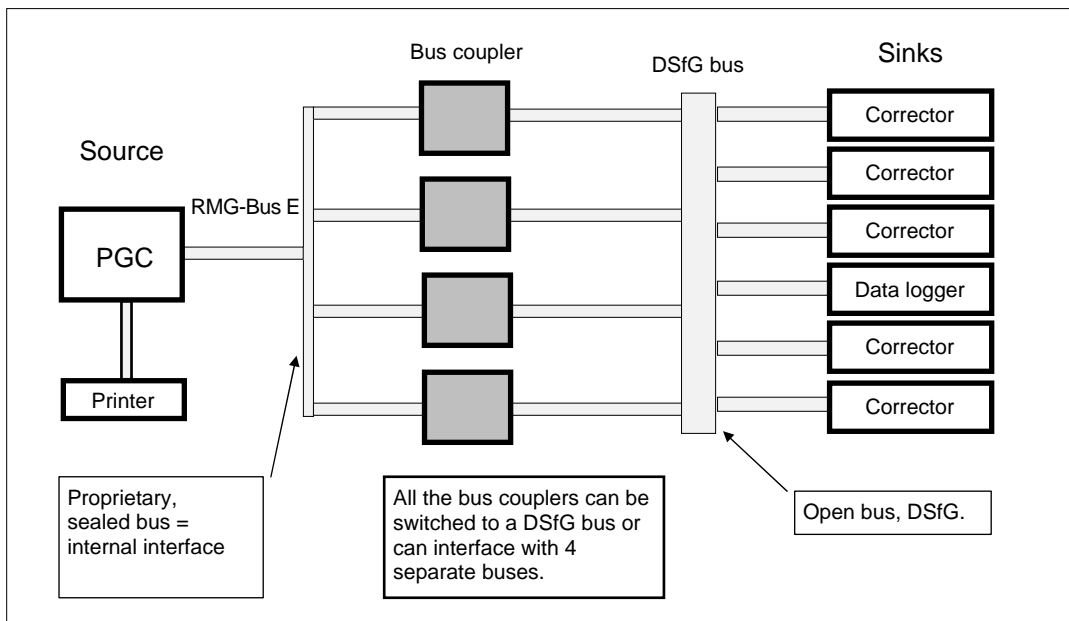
Bus coupler

DSfG bus

Sinks

Source

RMG-Bus E

PGC

Printer

Corrector

Corrector

Corrector

Data logger

Corrector

Corrector

Proprietary, sealed bus = internal interface

All the bus couplers can be switched to a DSfG bus or can interface with 4 separate buses.

Open bus, DSfG.